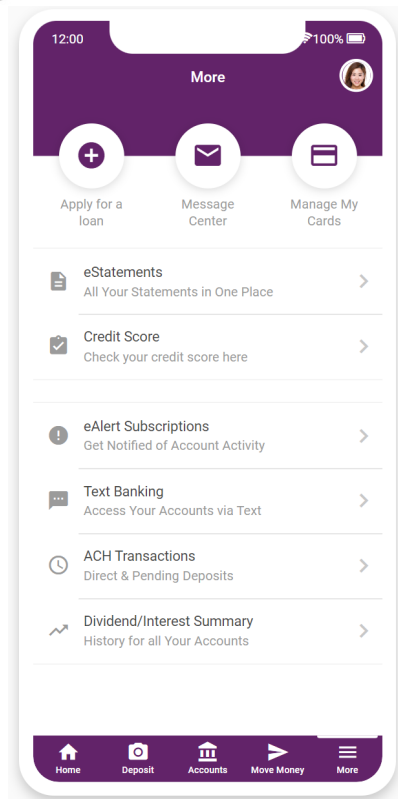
12:00

100%

More

Apply for a loan

Message Center

Manage My Cards

eStatements
All Your Statements in One Place

Credit Score
Check your credit score here

eAlert Subscriptions
Get Notified of Account Activity

Text Banking
Access Your Accounts via Text

ACH Transactions
Direct & Pending Deposits

Dividend/Interest Summary
History for all Your Accounts

Home
Deposit
Accounts
Move Money
More